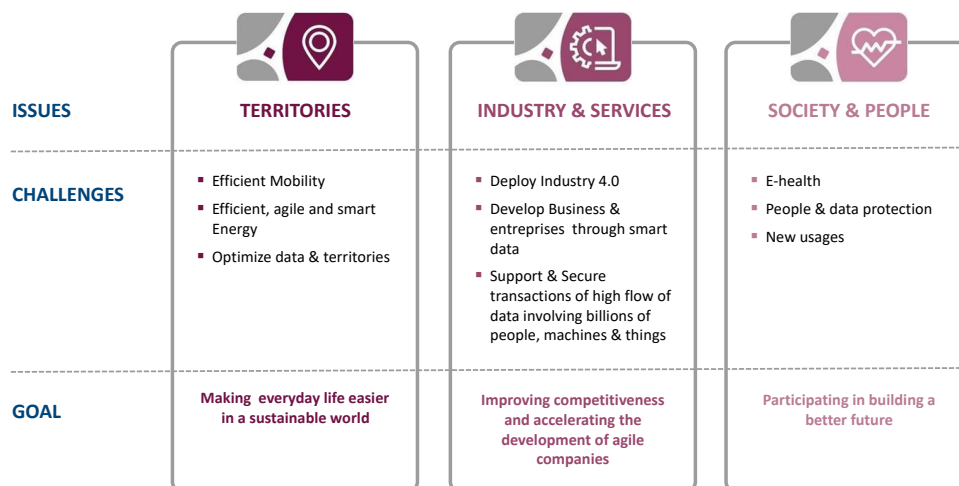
ISSUES

CHALLENGES

GOAL

TERRITORIES

- Efficient Mobility
- Efficient, agile and smart Energy
- Optimize data & territories

Making everyday life easier in a sustainable world

INDUSTRY & SERVICES

- Deploy Industry 4.0
- Develop Business & entreprises through smart data
- Support & Secure transactions of high flow of data involving billions of people, machines & things

Improving competitiveness and accelerating the development of agile companies

SOCIETY & PEOPLE

- E-health
- People & data protection
- New usages

Participating in building a better future